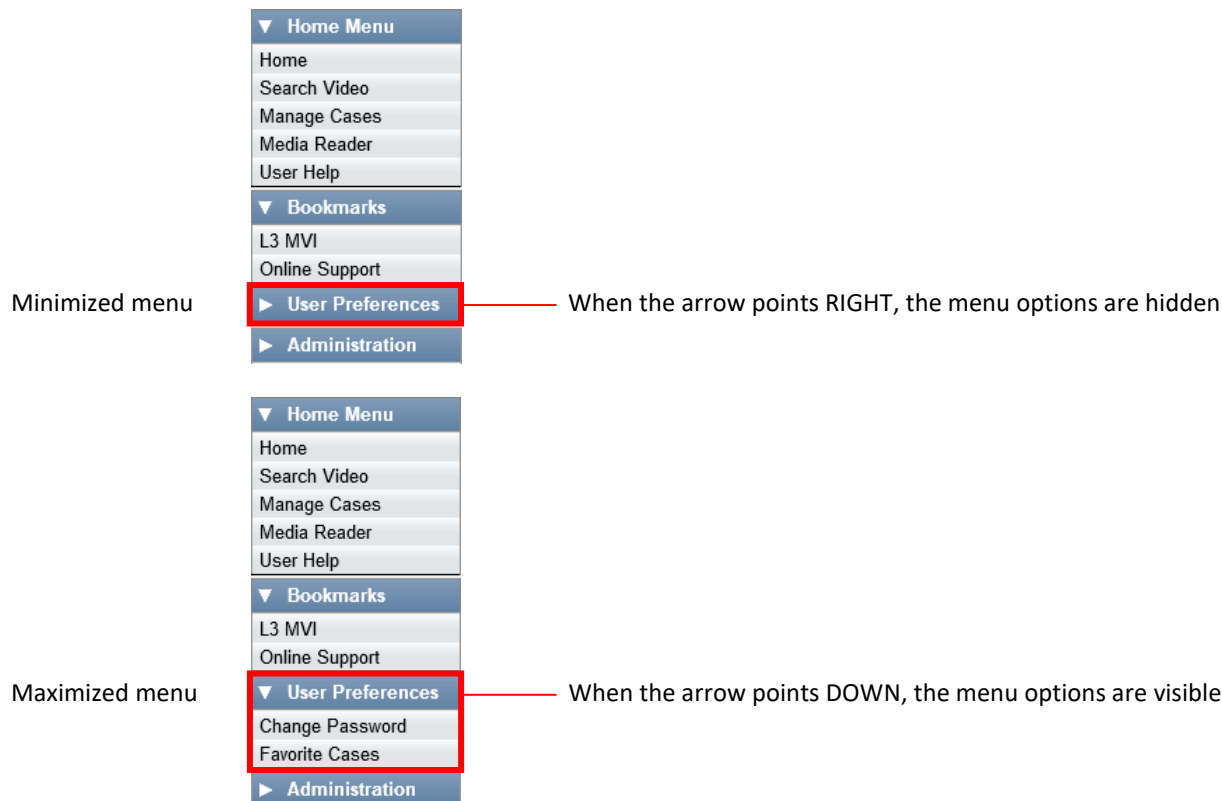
▼ Home Menu
Home
Search Video
Manage Cases
Media Reader
User Help
▼ Bookmarks
L3 MVI
Online Support
Minimized menu
► User Preferences
When the arrow points RIGHT, the menu options are hidden
► Administration

▼ Home Menu
Home
Search Video
Manage Cases
Media Reader
User Help
▼ Bookmarks
L3 MVI
Online Support
Maximized menu
▼ User Preferences
When the arrow points DOWN, the menu options are visible
Change Password
Favorite Cases
► Administration